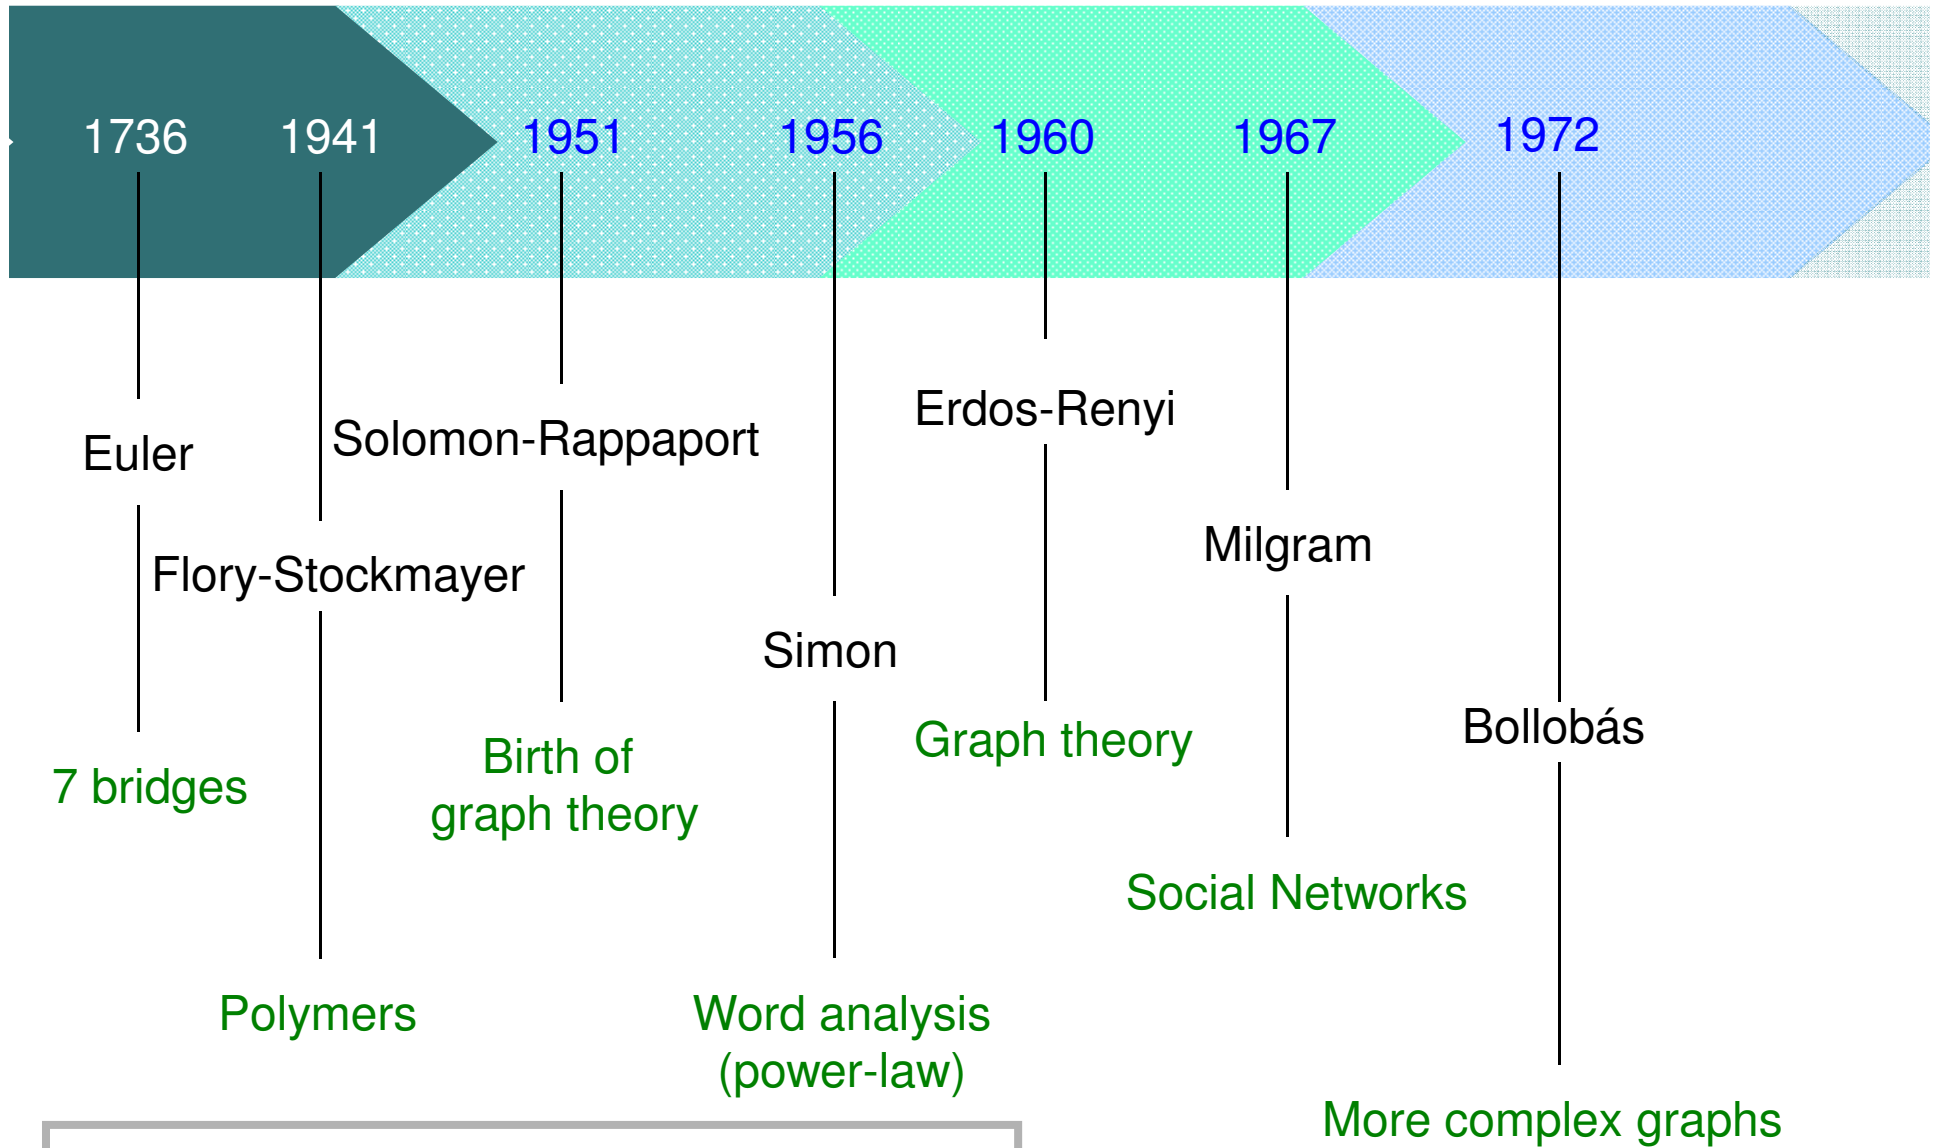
1736 1941 1951 1956 1960 1967 1972

Euler

7 bridges

Flory-Stockmayer

Polymers

Solomon-Rappaport

Birth of graph theory

Simon

Word analysis (power-law)

Erdos-Renyi

Graph theory

Milgram

Social Networks

Bollobás

More complex graphs